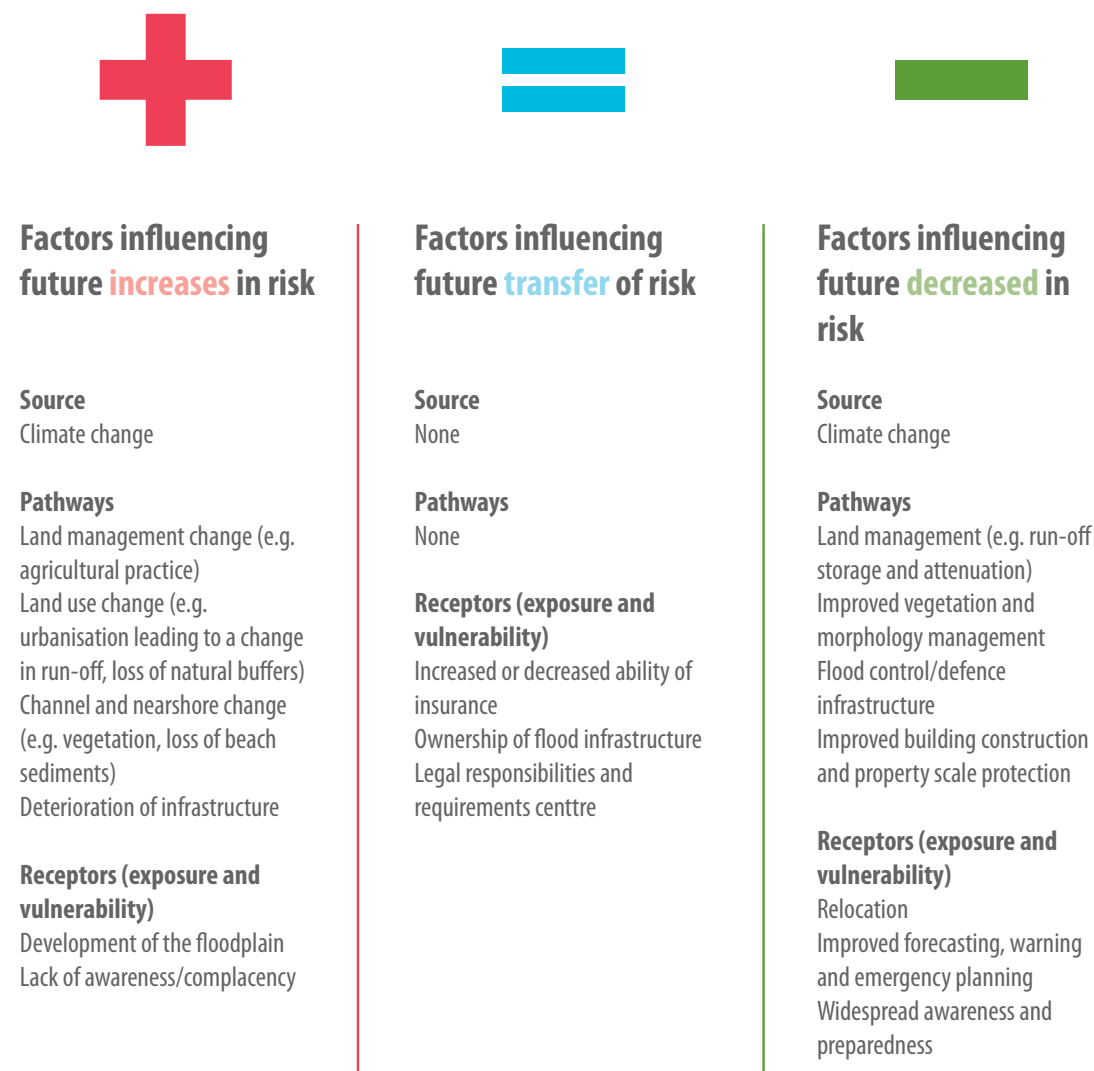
Factors influencing future increases in risk

Source
Climate change

Pathways
Land management change (e.g. agricultural practice)
Land use change (e.g. urbanisation leading to a change in run-off, loss of natural buffers)
Channel and nearshore change (e.g. vegetation, loss of beach sediments)
Deterioration of infrastructure

Receptors (exposure and vulnerability)
Development of the floodplain
Lack of awareness/complacency

Factors influencing future transfer of risk

Source
None

Pathways
None

Receptors (exposure and vulnerability)
Increased or decreased ability of insurance
Ownership of flood infrastructure
Legal responsibilities and requirements centtre

Factors influencing future decreased in risk

Source
Climate change

Pathways
Land management (e.g. run-off storage and attenuation)
Improved vegetation and morphology management
Flood control/defence infrastructure
Improved building construction and property scale protection

Receptors (exposure and vulnerability)
Relocation
Improved forecasting, warning and emergency planning
Widespread awareness and preparedness